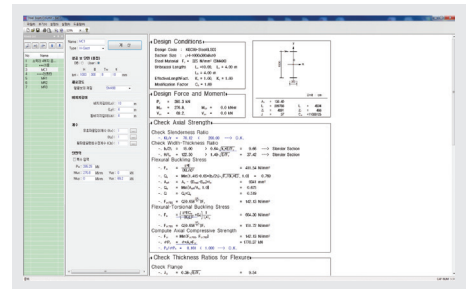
Design Conditions

Design Code : KBCS-2009

Check Axial Strength

Check Slenderness Ratio

Check Width-Thickness Ratio

Flexural Buckling Stress

Flexural-Torsional Buckling Stress

Compute Axial Compressive Strength

Check Thickness Ratios for Flexure

Check Flange

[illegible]